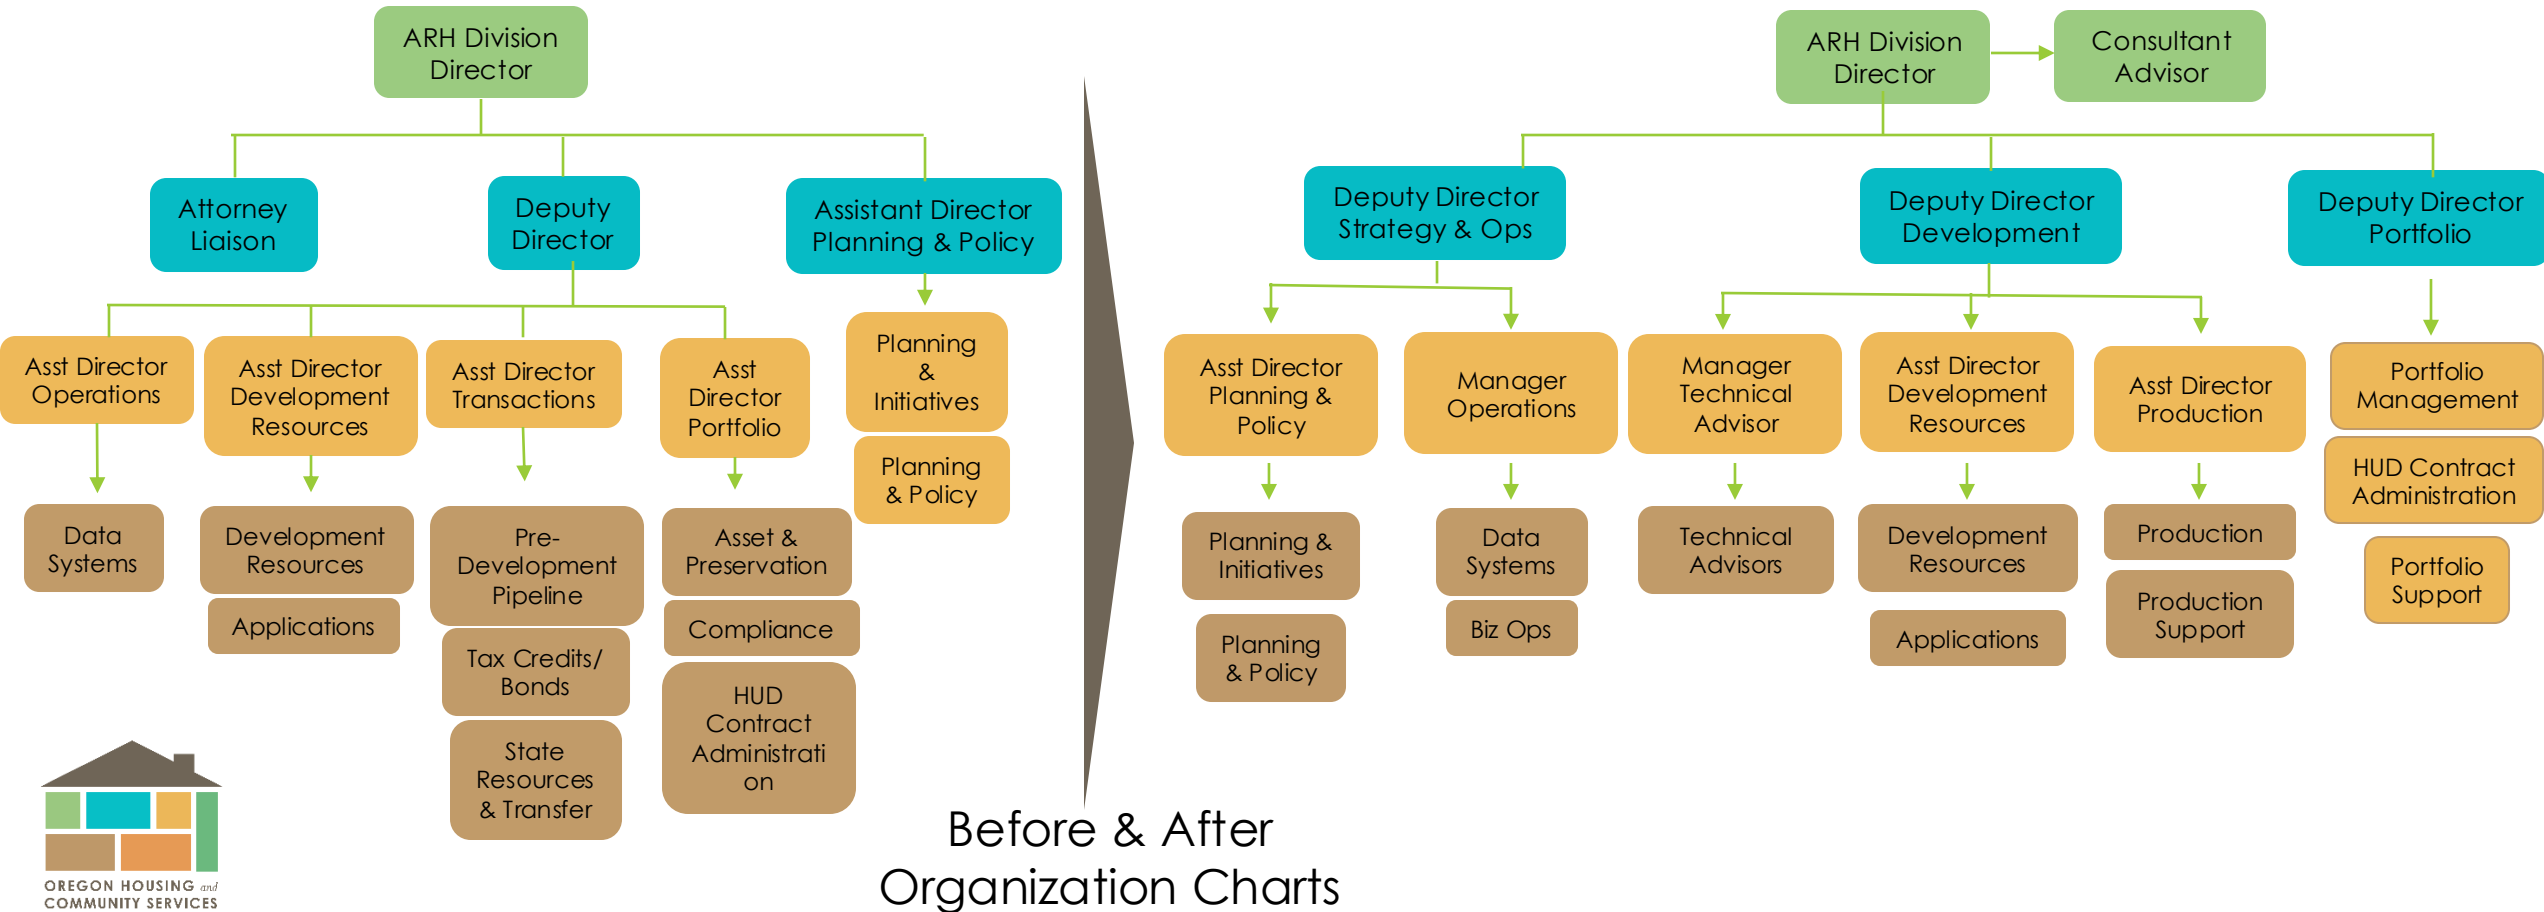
ARH Division Director

Attorney Liaison

Deputy Director

Assistant Director Planning & Policy

Asst Director Operations

Asst Director Development Resources

Asst Director Transactions

Asst Director Portfolio

Planning & Initiatives

Planning & Policy

Data Systems

Development Resources

Applications

Pre-Development Pipeline

Tax Credits/ Bonds

State Resources & Transfer

Asset & Preservation

Compliance

HUD Contract Administrati on

ARH Division Director

Consultant Advisor

Deputy Director Strategy & Ops

Deputy Director Development

Deputy Director Portfolio

Asst Director Planning & Policy

Manager Operations

Manager Technical Advisor

Asst Director Development Resources

Asst Director Production

Portfolio Management

HUD Contract Administration

Portfolio Support

Planning & Initiatives

Planning & Policy

Data Systems

Biz Ops

Technical Advisors

Development Resources

Applications

Production

Production Support

Before & After Organization Charts

OREGON HOUSING and COMMUNITY SERVICES